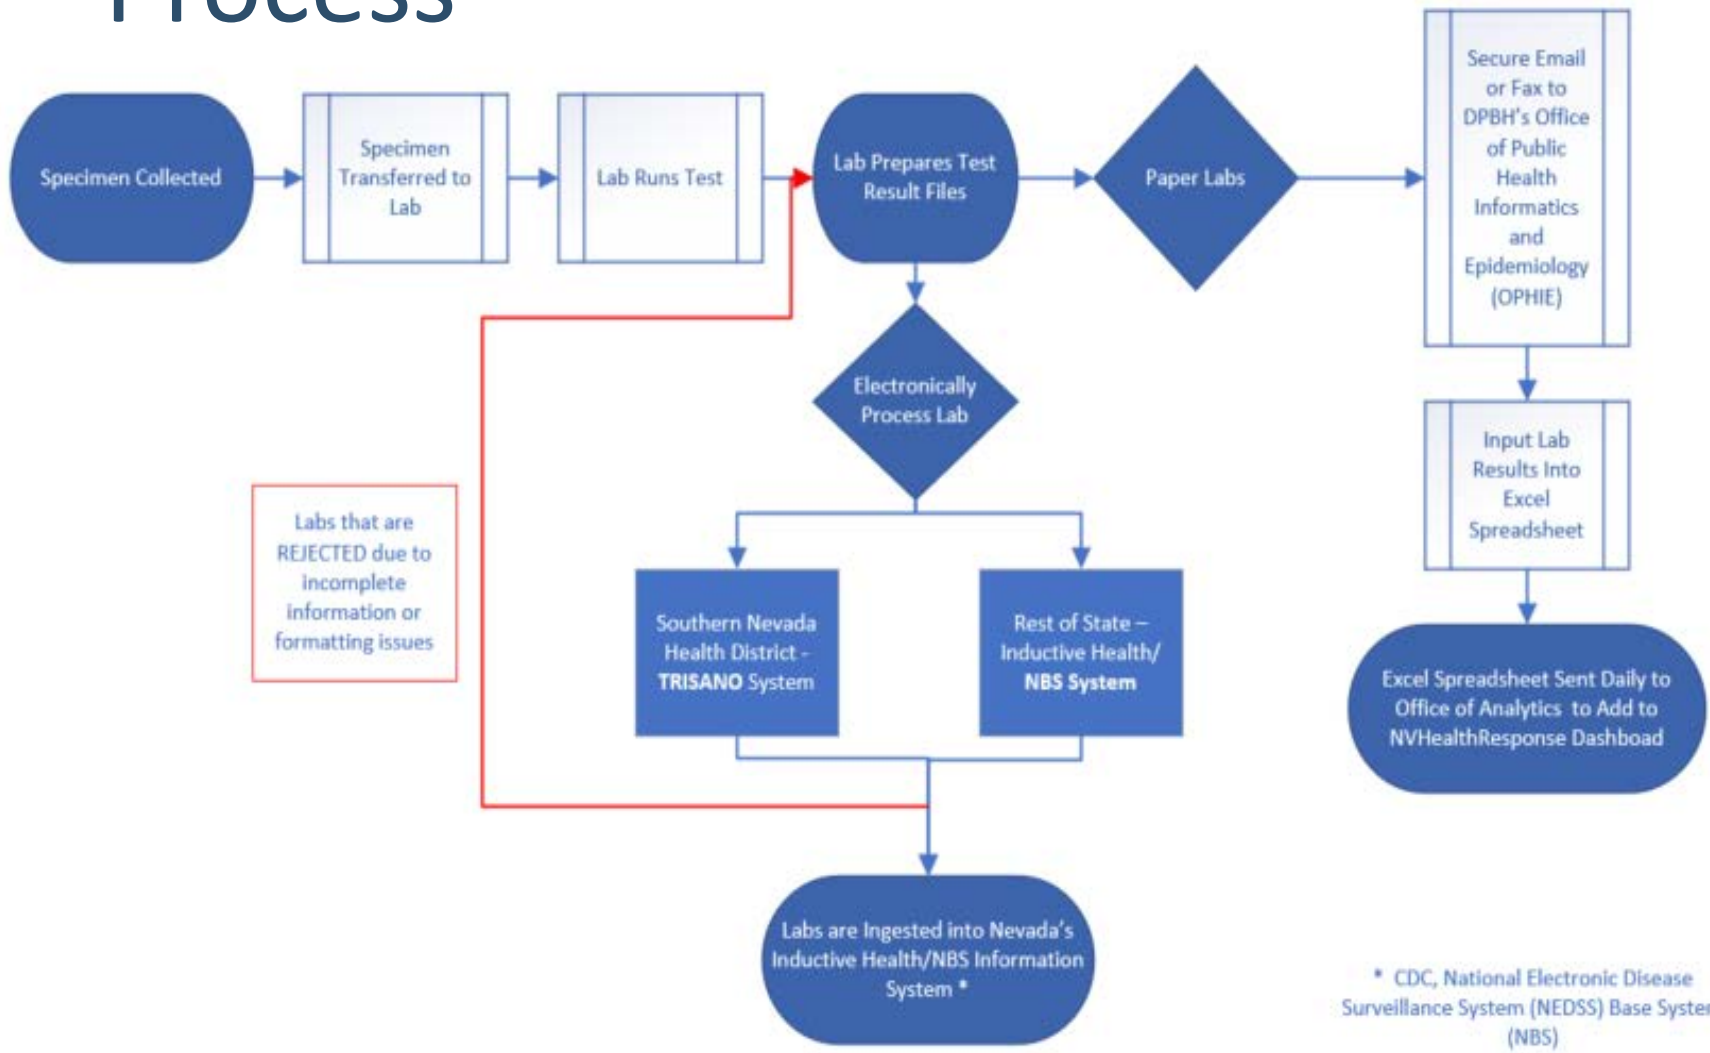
Process

Specimen Collected

Specimen Transferred to Lab

Lab Runs Test

Lab Prepares Test Result Files

Paper Labs

Secure Email or Fax to DPBH's Office of Public Health Informatics and Epidemiology (OPHIE)

Electronically Process Lab

Input Lab Results Into Excel Spreadsheet

Labs that are REJECTED due to incomplete information or formatting issues

Southern Nevada Health District - TRISANO System

Rest of State – Inductive Health/ NBS System

Excel Spreadsheet Sent Daily to Office of Analytics to Add to NVHealthResponse Dashboad

Labs are Ingested into Nevada's Inductive Health/NBS Information System *

* CDC, National Electronic Disease Surveillance System (NEDSS) Base Syste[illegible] (NBS)